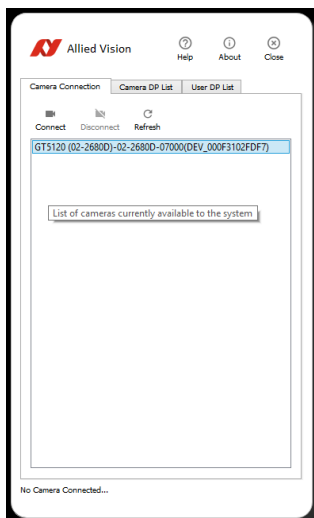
Allied Vision

Help About Close

Camera Connection | Camera DP List | User DP List

Connect Disconnect Refresh

GT5120 (02-2680D)-02-2680D-07000(DEV_000F3102FDF7)

List of cameras currently available to the system

No Camera Connected...